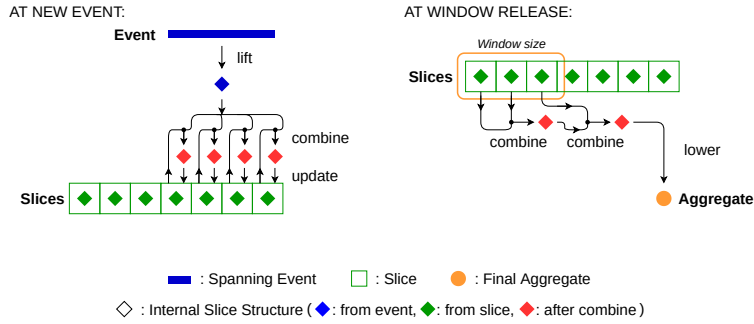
AT NEW EVENT:

Event

lift

combine

update

Slices

AT WINDOW RELEASE:

Window size

Slices

combine

combine

lower

Aggregate

: Spanning Event : Slice : Final Aggregate

: Internal Slice Structure ( : from event, : from slice, : after combine )